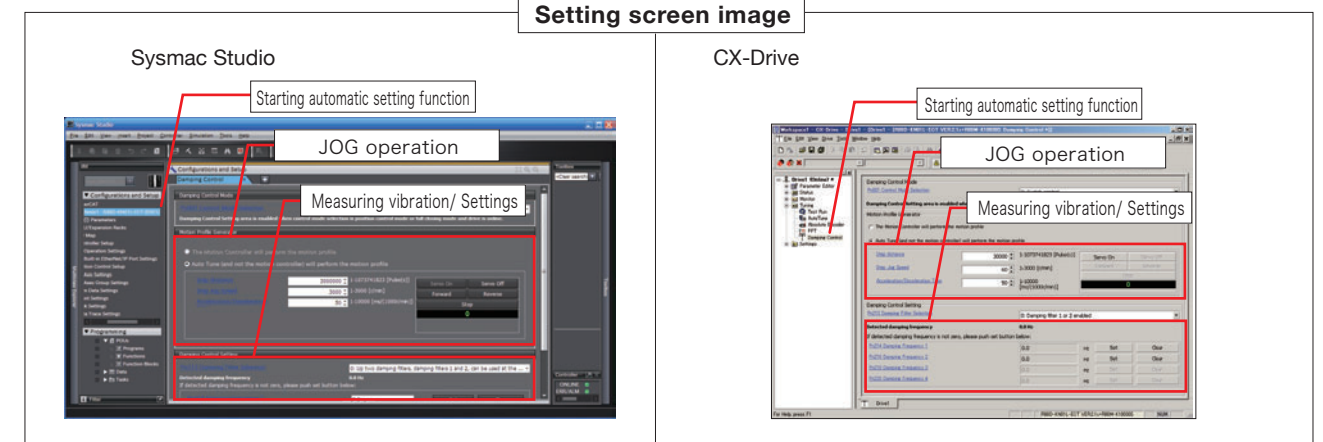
Setting screen image

Sysmac Studio

Starting automatic setting function

JOG operation

Measuring vibration/ Settings

CX-Drive

Starting automatic setting function

JOG operation

Measuring vibration/ Settings